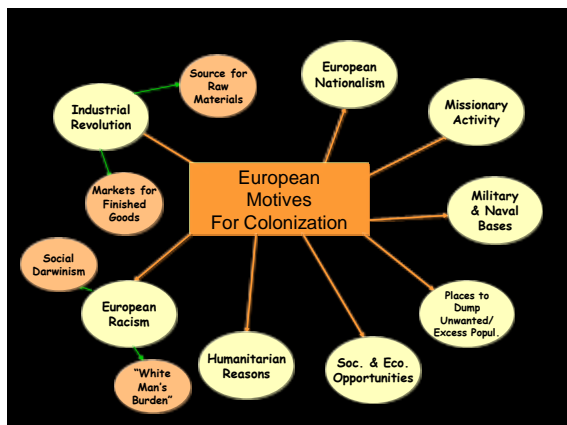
European Motives For Colonization

Industrial Revolution

Source for Raw Materials

Markets for Finished Goods

European Nationalism

Missionary Activity

Military & Naval Bases

Places to Dump Unwanted/ Excess Popul.

Soc. & Eco. Opportunities

Humanitarian Reasons

European Racism

Social Darwinism

"White Man's Burden"